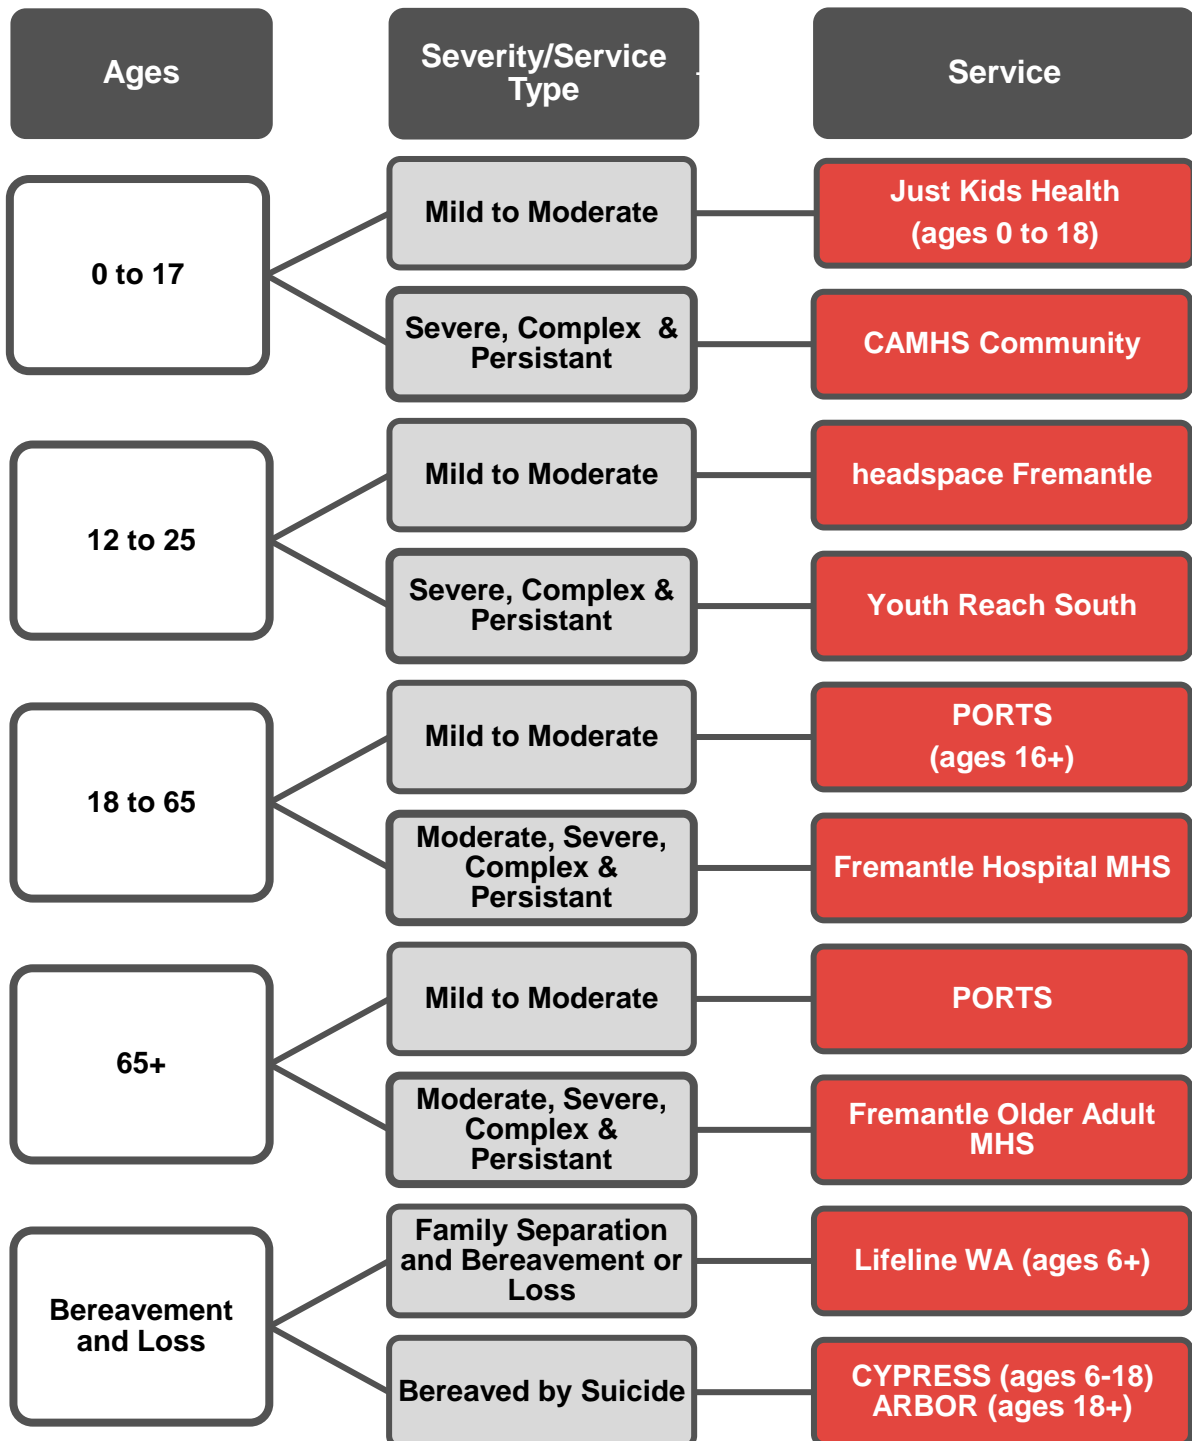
Ages

Severity/Service Type

Service

0 to 17

Mild to Moderate

Just Kids Health (ages 0 to 18)

Severe, Complex & Persistant

CAMHS Community

12 to 25

Mild to Moderate

headspace Fremantle

Severe, Complex & Persistant

Youth Reach South

18 to 65

Mild to Moderate

PORTS (ages 16+)

Moderate, Severe, Complex & Persistant

Fremantle Hospital MHS

65+

Mild to Moderate

PORTS

Moderate, Severe, Complex & Persistant

Fremantle Older Adult MHS

Bereavement and Loss

Family Separation and Bereavement or Loss

Lifeline WA (ages 6+)

Bereaved by Suicide

CYPRESS (ages 6-18) ARBOR (ages 18+)